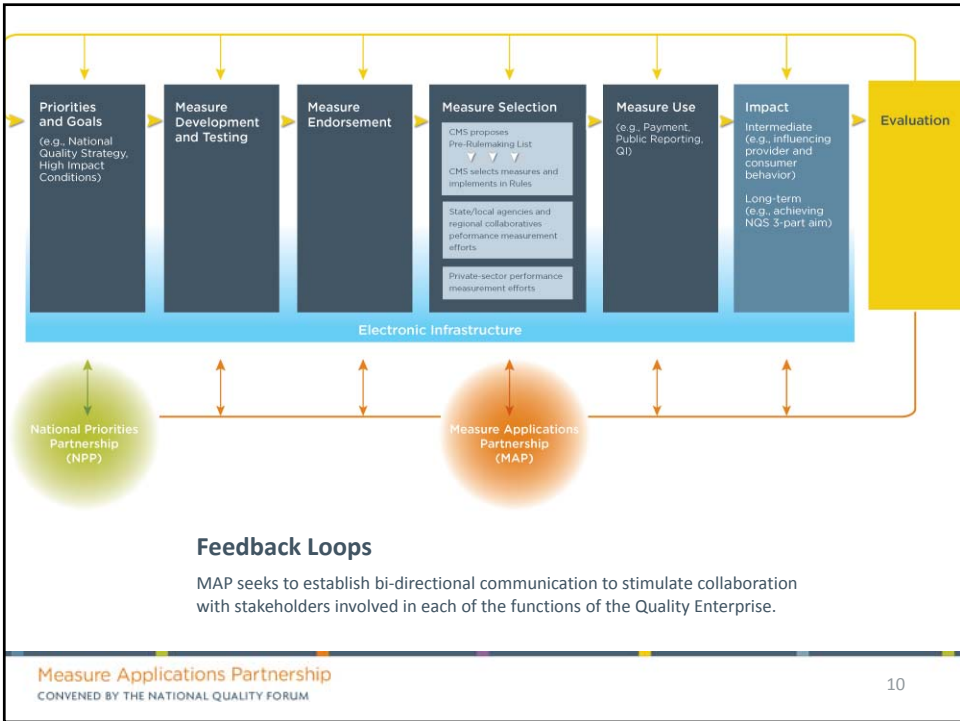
Priorities and Goals
(e.g., National Quality Strategy, High Impact Conditions)

Measure Development and Testing

Measure Endorsement

Measure Selection
CMS proposes Pre-Rulemaking List
CMS selects measures and implements in Rules
State/local agencies and regional collaboratives peformance measurement efforts
Private-sector performance measurement efforts

Measure Use
(e.g., Payment, Public Reporting, QI)

Impact
Intermediate (e.g., influencing provider and consumer behavior)
Long-term (e.g., achieving NQS 3-part aim)

Evaluation

Electronic Infrastructure

National Priorities Partnership (NPP)

Measure Applications Partnership (MAP)

Feedback Loops

MAP seeks to establish bi-directional communication to stimulate collaboration with stakeholders involved in each of the functions of the Quality Enterprise.

Measure Applications Partnership
CONVENED BY THE NATIONAL QUALITY FORUM

10